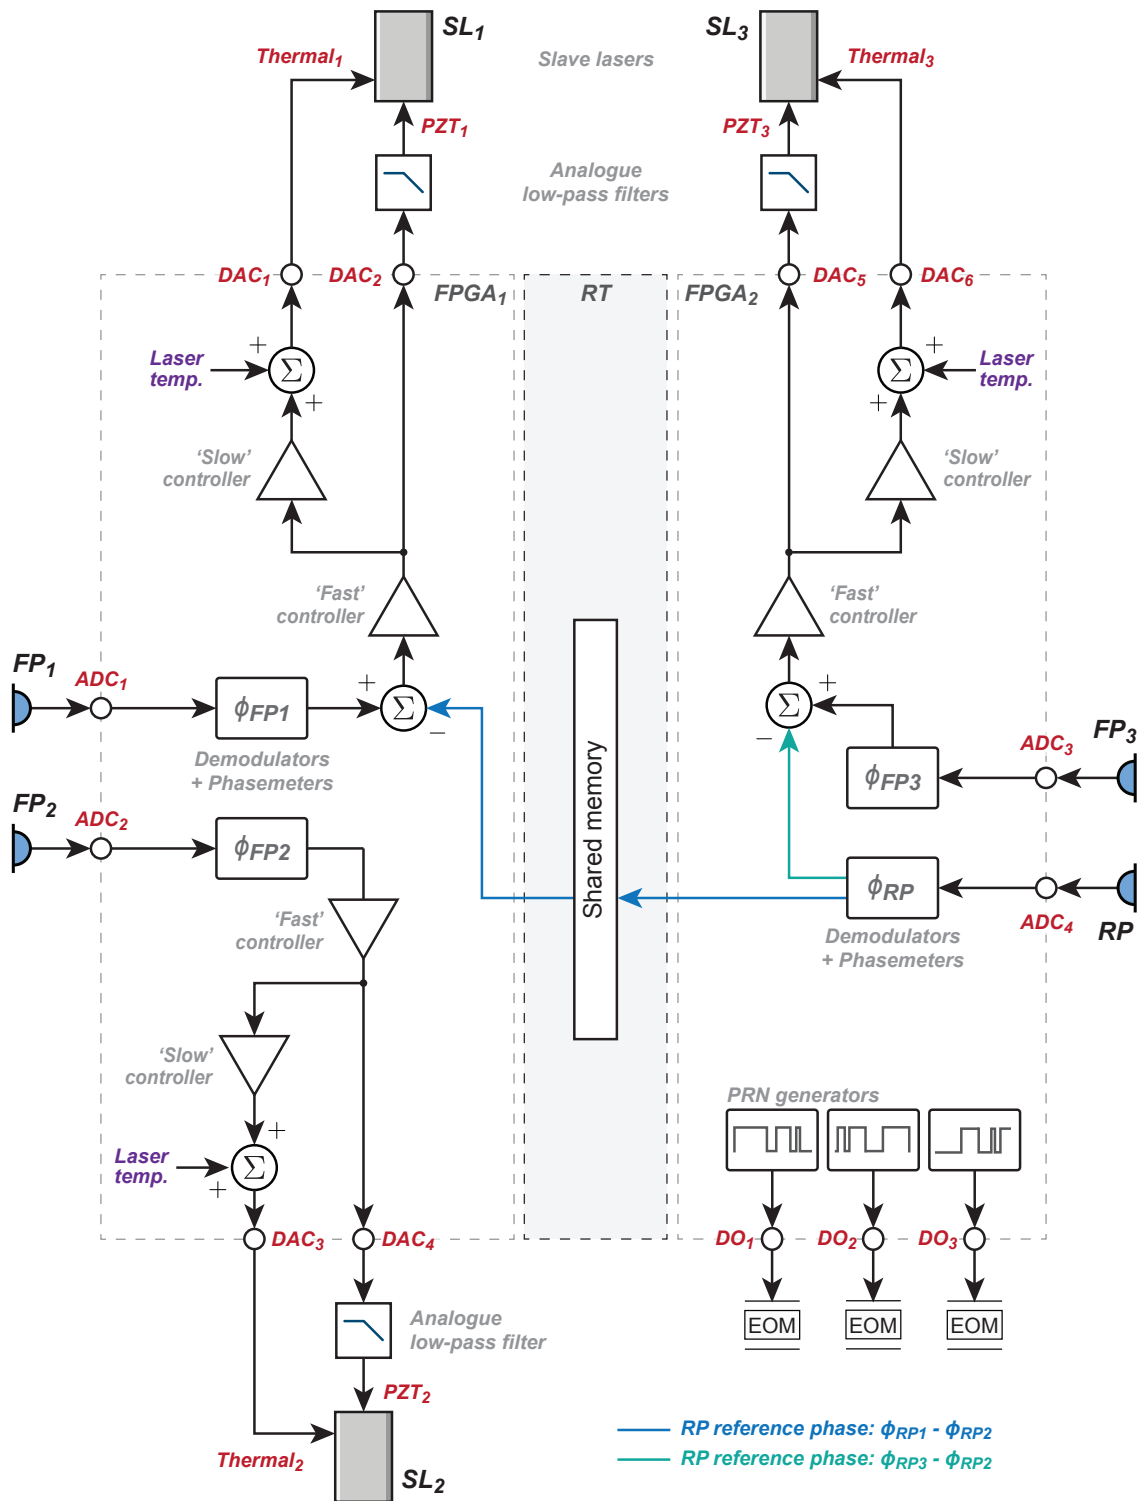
$SL_1$

Slave lasers

$SL_3$

$Thermal_1$

$Thermal_3$

$PZT_1$

$PZT_3$

Analogue low-pass filters

$DAC_1$ $DAC_2$

$FPGA_1$

RT

$FPGA_2$

$DAC_5$ $DAC_6$

Laser temp.

$\Sigma$

+

+

Laser temp.

'Slow' controller

'Slow' controller

'Fast' controller

'Fast' controller

$FP_1$

$ADC_1$

$\phi_{FP1}$

+

$\Sigma$

−

Demodulators + Phasemeters

Shared memory

$\Sigma$

+

−

$\phi_{FP3}$

$ADC_3$

$FP_3$

$FP_2$

$ADC_2$

$\phi_{FP2}$

'Fast' controller

$\phi_{RP}$

$ADC_4$

RP

Demodulators + Phasemeters

'Slow' controller

PRN generators

Laser temp.

$\Sigma$

+

+

$DAC_3$

$DAC_4$

$DO_1$

$DO_2$

$DO_3$

EOM

EOM

EOM

Analogue low-pass filter

$PZT_2$

$Thermal_2$

$SL_2$

RP reference phase: $\phi_{RP1}$ - $\phi_{RP2}$

RP reference phase: $\phi_{RP3}$ - $\phi_{RP2}$